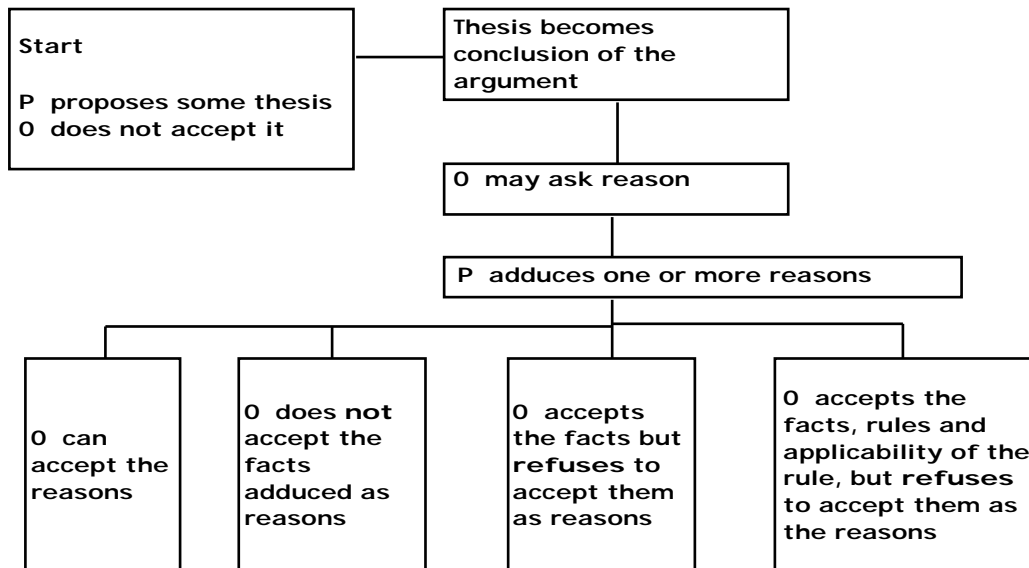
Start

P proposes some thesis
O does not accept it

Thesis becomes conclusion of the argument

O may ask reason

P adduces one or more reasons

O can accept the reasons

O does not accept the facts adduced as reasons

O accepts the facts but refuses to accept them as reasons

O accepts the facts, rules and applicability of the rule, but refuses to accept them as the reasons